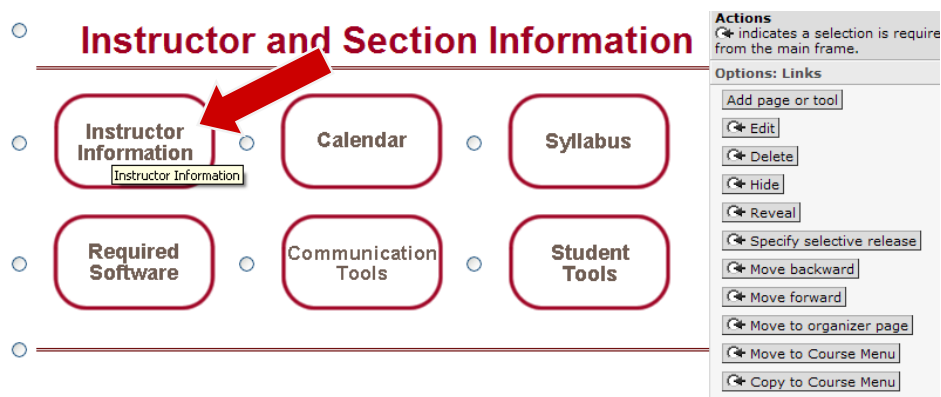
Instructor and Section Information

Instructor Information

Instructor Information

Calendar

Syllabus

Required Software

Communication Tools

Student Tools

Actions
indicates a selection is require from the main frame.

Options: Links

Add page or tool

Edit

Delete

Hide

Reveal

Specify selective release

Move backward

Move forward

Move to organizer page

Move to Course Menu

Copy to Course Menu